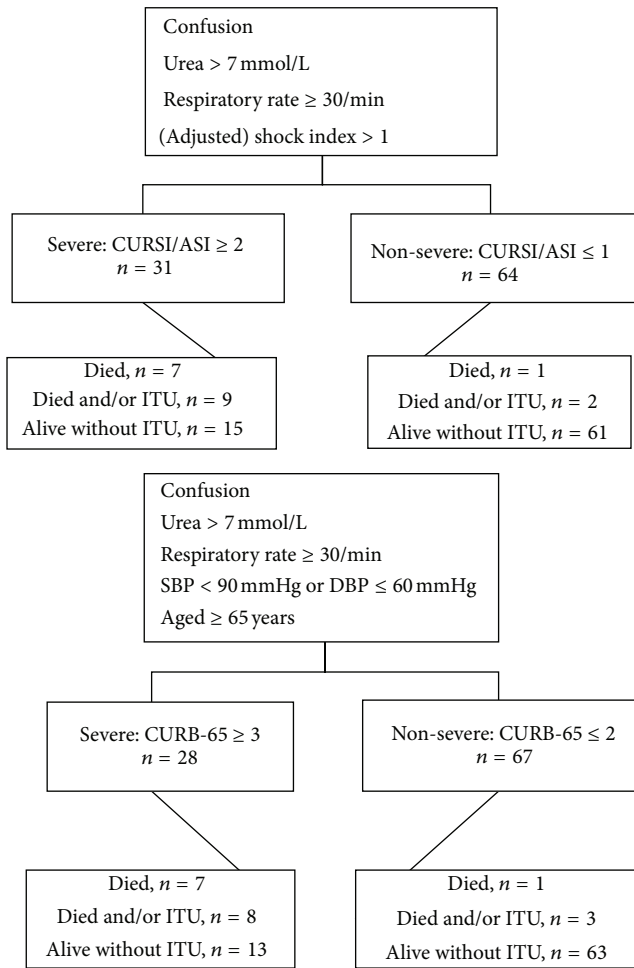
Confusion

Urea > 7 mmol/L

Respiratory rate $\geq$ 30/min

(Adjusted) shock index > 1

Severe: CURSI/ASI $\geq 2$
$n = 31$

Non-severe: CURSI/ASI $\leq 1$
$n = 64$

Died, $n = 7$
Died and/or ITU, $n = 9$
Alive without ITU, $n = 15$

Died, $n = 1$
Died and/or ITU, $n = 2$
Alive without ITU, $n = 61$

Confusion

Urea > 7 mmol/L

Respiratory rate $\geq$ 30/min

SBP < 90 mmHg or DBP $\leq$ 60 mmHg

Aged $\geq$ 65 years

Severe: CURB-65 $\geq 3$
$n = 28$

Non-severe: CURB-65 $\leq 2$
$n = 67$

Died, $n = 7$
Died and/or ITU, $n = 8$
Alive without ITU, $n = 13$

Died, $n = 1$
Died and/or ITU, $n = 3$
Alive without ITU, $n = 63$